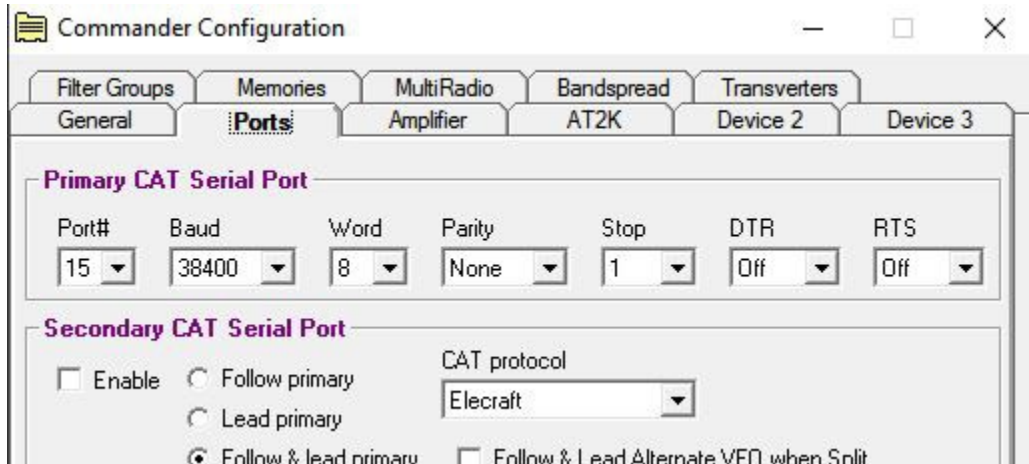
Commander Configuration

Filter Groups | Memories | MultiRadio | Bandspread | Transverters
General | Ports | Amplifier | AT2K | Device 2 | Device 3

Primary CAT Serial Port

Port# 15
Baud 38400
Word 8
Parity None
Stop 1
DTR Off
RTS Off

Secondary CAT Serial Port

Enable
Follow primary
Lead primary
Follow & lead primary

CAT protocol
Elecraft

Follow & Lead Alternate VFO when Split